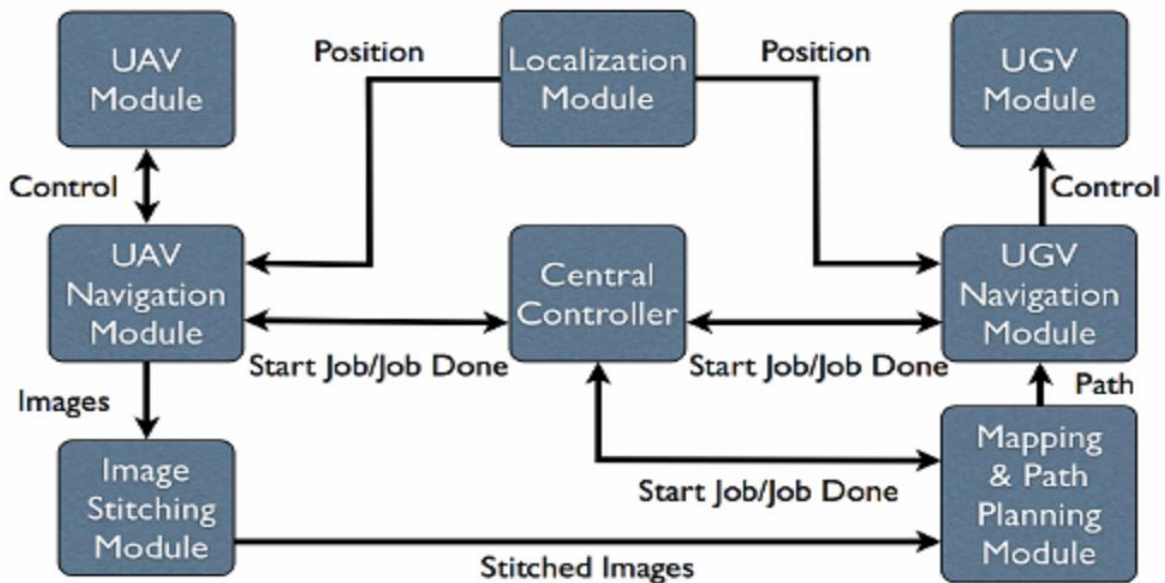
UAV Module

Position

Localization Module

Position

UGV Module

Control

Control

UAV Navigation Module

Central Controller

UGV Navigation Module

Start Job/Job Done

Start Job/Job Done

Images

Path

Image Stitching Module

Start Job/Job Done

Mapping & Path Planning Module

Stitched Images